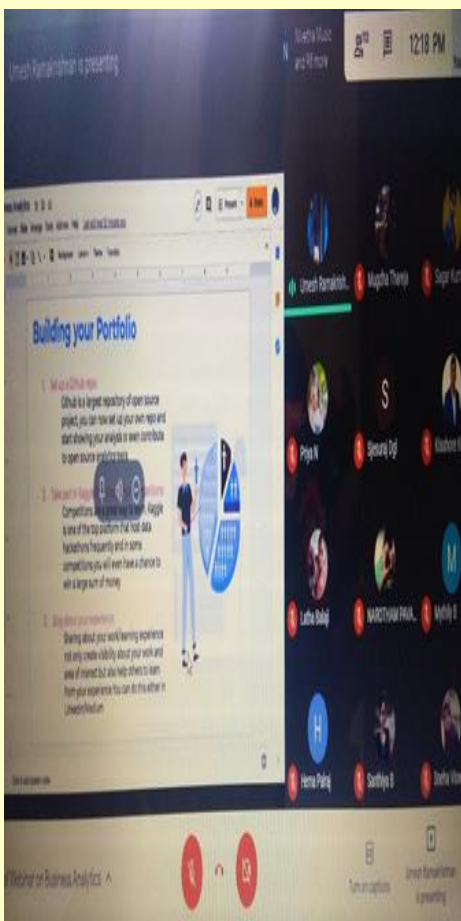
Umesh Ramakrishnan is presenting

Nivetha Music and 88 more

12:18 PM

Building your Portfolio

1. Set up a Github repo
Github is a largest repository of open source project, you can now set up your own repo and start showing your analysis or even contribute to open source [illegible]

2. Take part in Kaggle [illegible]
Competitions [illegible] Kaggle is one of the top platform that host data hackathons frequently and in some competitions you will even have a chance to win a large sum of money

3. Blog about your experience
Sharing about your work/learning experience not only create visibility about your work and area of interest but also help others to learn from your experience You can do this either in Umesh/Medium

Umesh Ramakrish...

Mugdha Thengs

Sagar Kum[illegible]

Priya N

S

Sptsuraj Ogl

Kirubhoon B

Latha Balaji

NAROTHAM PAVA...

M

Mythili B

H

Hema Patnaj

Santhiya B

Sneha Vinay

Webinar on Business Analytics ^

Turn on captions

Umesh Ramakrishnan is presenting